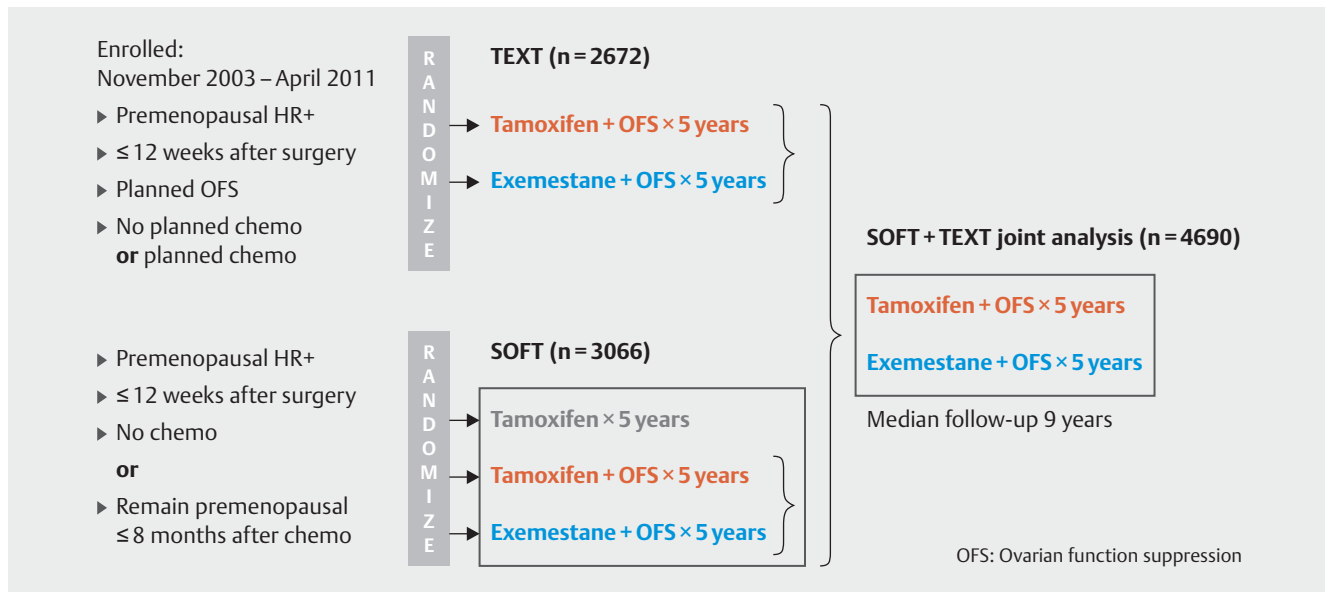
Enrolled:
November 2003 – April 2011

▶ Premenopausal HR+
▶ ≤ 12 weeks after surgery
▶ Planned OFS
▶ No planned chemo **or** planned chemo

R A N D O M I Z E

TEXT (n = 2672)

Tamoxifen + OFS × 5 years

Exemestane + OFS × 5 years

SOFT + TEXT joint analysis (n = 4690)

Tamoxifen + OFS × 5 years

Exemestane + OFS × 5 years

Median follow-up 9 years

▶ Premenopausal HR+
▶ ≤ 12 weeks after surgery
▶ No chemo
**or**
▶ Remain premenopausal ≤ 8 months after chemo

R A N D O M I Z E

SOFT (n = 3066)

Tamoxifen × 5 years

Tamoxifen + OFS × 5 years

Exemestane + OFS × 5 years

OFS: Ovarian function suppression